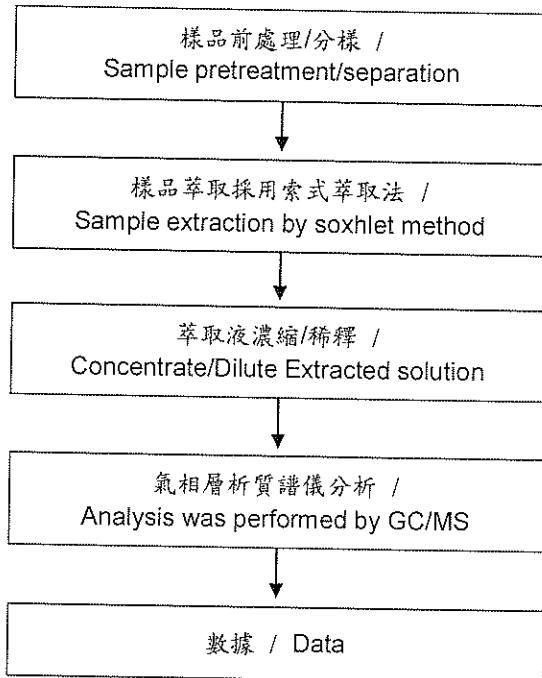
樣品前處理/分樣 /
Sample pretreatment/separation

樣品萃取採用索式萃取法 /
Sample extraction by soxhlet method

萃取液濃縮/稀釋 /
Concentrate/Dilute Extracted solution

氣相層析質譜儀分析 /
Analysis was performed by GC/MS

數據 / Data